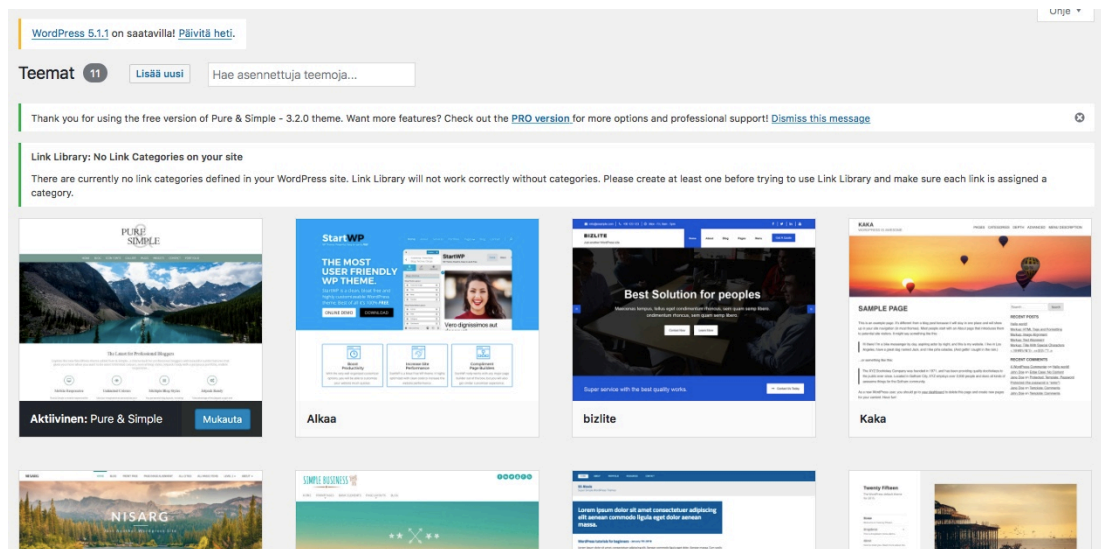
Ohje ▾

WordPress 5.1.1 on saatavilla! Päivitä heti.

Teemat 11 Lisää uusi Hae asennettuja teemoja...

Thank you for using the free version of Pure & Simple - 3.2.0 theme. Want more features? Check out the PRO version for more options and professional support! Dismiss this message

Link Library: No Link Categories on your site

There are currently no link categories defined in your WordPress site. Link Library will not work correctly without categories. Please create at least one before trying to use Link Library and make sure each link is assigned a category.

PURE SIMPLE

Aktiivinen: Pure & Simple Mukauta

StartWP

THE MOST USER FRIENDLY WP THEME.

ONLINE DEMO DOWNLOAD

Alkaa

BIZLITE

Best Solution for peoples

Super service with the best quality works.

bizlite

KAKA

SAMPLE PAGE

Kaka

NISARG

SIMPLE BUSINESS

Lorem ipsum dolor sit amet consectetuer adipiscing elit aenean commodo ligula eget dolor aenean massa.

Twenty Fifteen